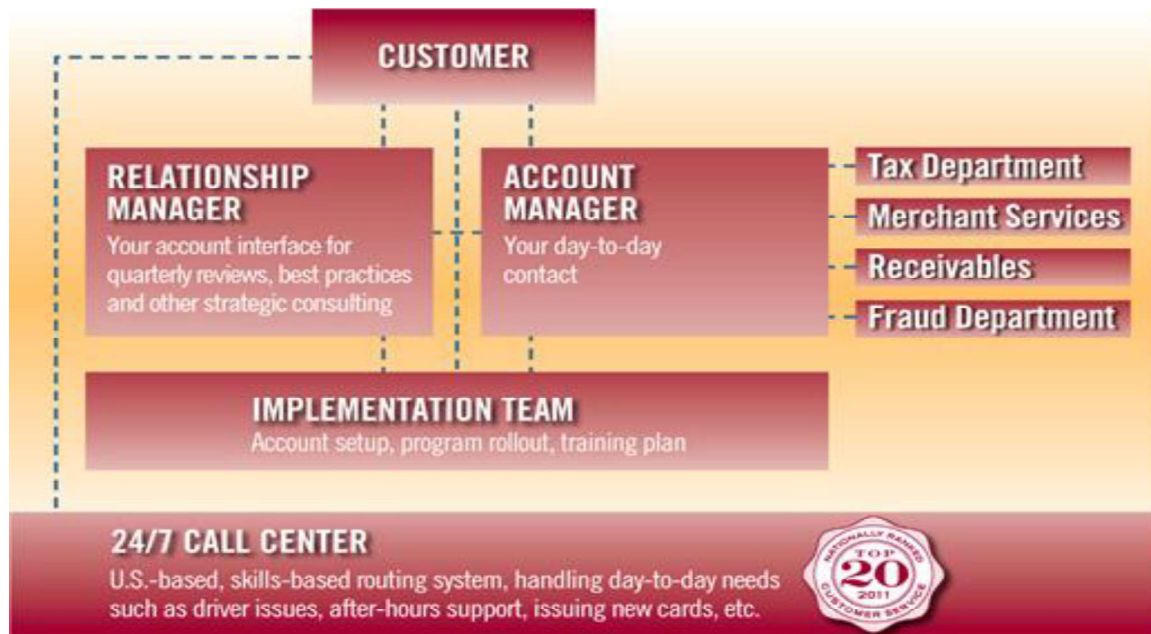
CUSTOMER

RELATIONSHIP MANAGER
Your account interface for quarterly reviews, best practices and other strategic consulting

ACCOUNT MANAGER
Your day-to-day contact

Tax Department
Merchant Services
Receivables
Fraud Department

IMPLEMENTATION TEAM
Account setup, program rollout, training plan

24/7 CALL CENTER
U.S.-based, skills-based routing system, handling day-to-day needs such as driver issues, after-hours support, issuing new cards, etc.

NATIONALLY RANKED TOP 20 2011 CUSTOMER SERVICE